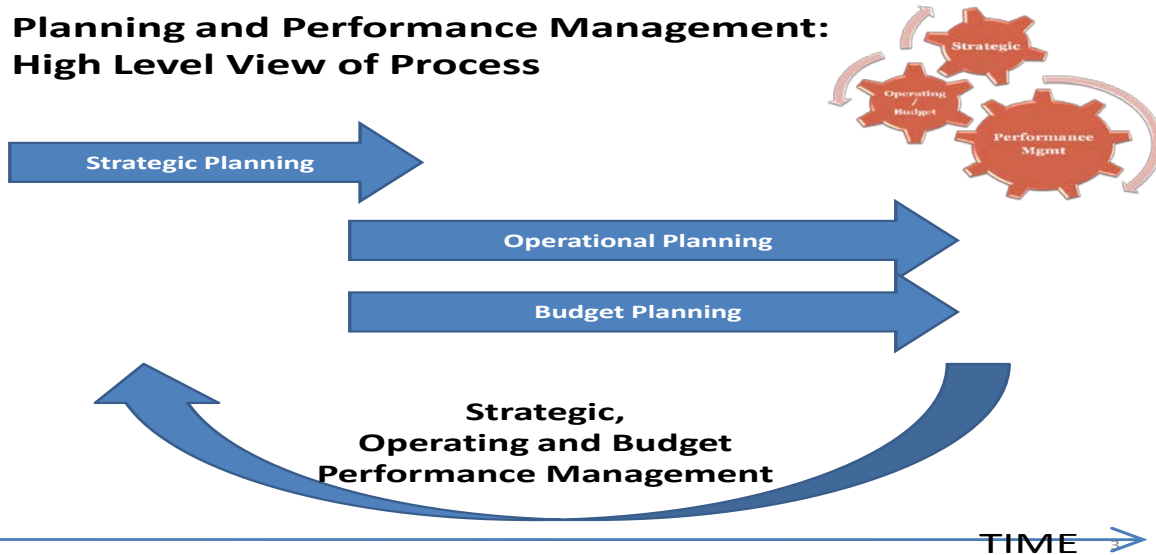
Planning and Performance Management: High Level View of Process

Strategic

Operating / Budget

Performance Mgmt

Strategic Planning

Operational Planning

Budget Planning

Strategic, Operating and Budget Performance Management

TIME

3